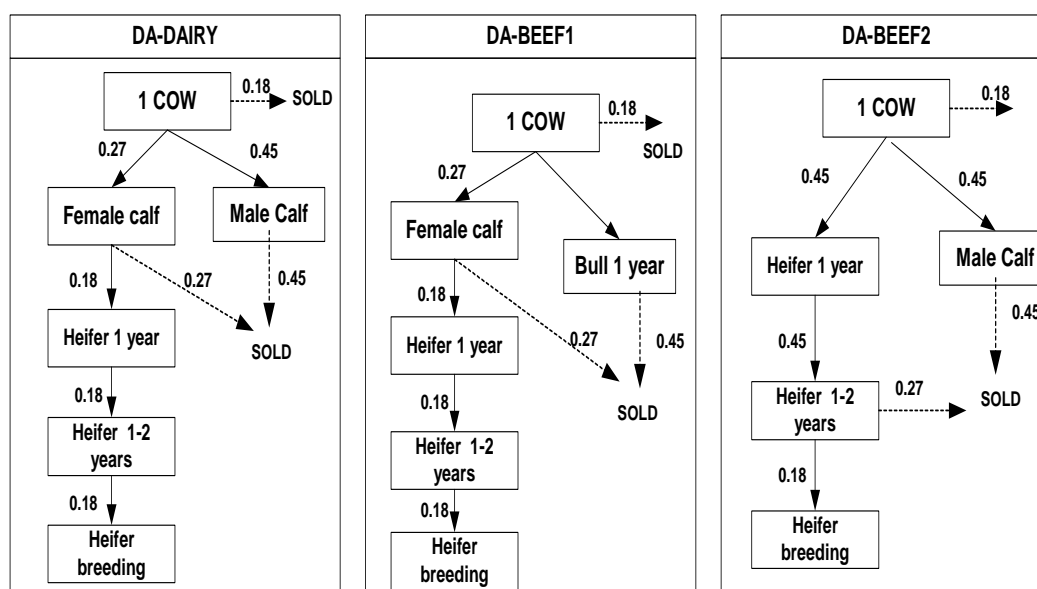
DA-DAIRY

1 COW
0.18
SOLD
0.27
0.45
Female calf
Male Calf
0.18
0.27
0.45
Heifer 1 year
SOLD
0.18
Heifer 1-2 years
0.18
Heifer breeding

DA-BEEF1

1 COW
0.18
SOLD
0.27
Female calf
Bull 1 year
0.18
Heifer 1 year
0.27
0.45
SOLD
0.18
Heifer 1-2 years
0.18
Heifer breeding

DA-BEEF2

1 COW
0.18
0.45
0.45
Heifer 1 year
Male Calf
0.45
0.45
Heifer 1-2 years
0.27
SOLD
0.18
Heifer breeding